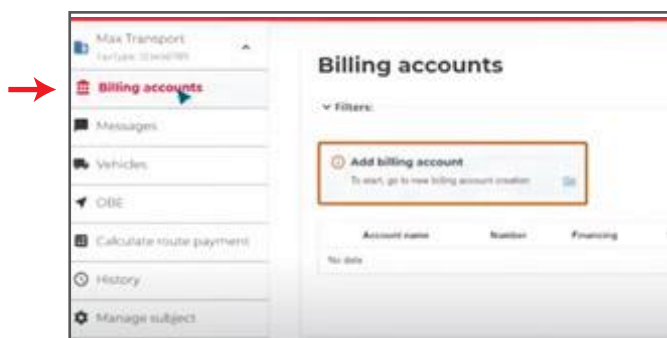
Max Transport
Tax type: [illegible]

Billing accounts

Messages

Vehicles

OBE

Calculate route payment

History

Manage subject

Billing accounts

Filters:

Add billing account

To start, go to new billing account creation

Go

| Account name | Number | Financing |
|---|---|---|
| No data | | |